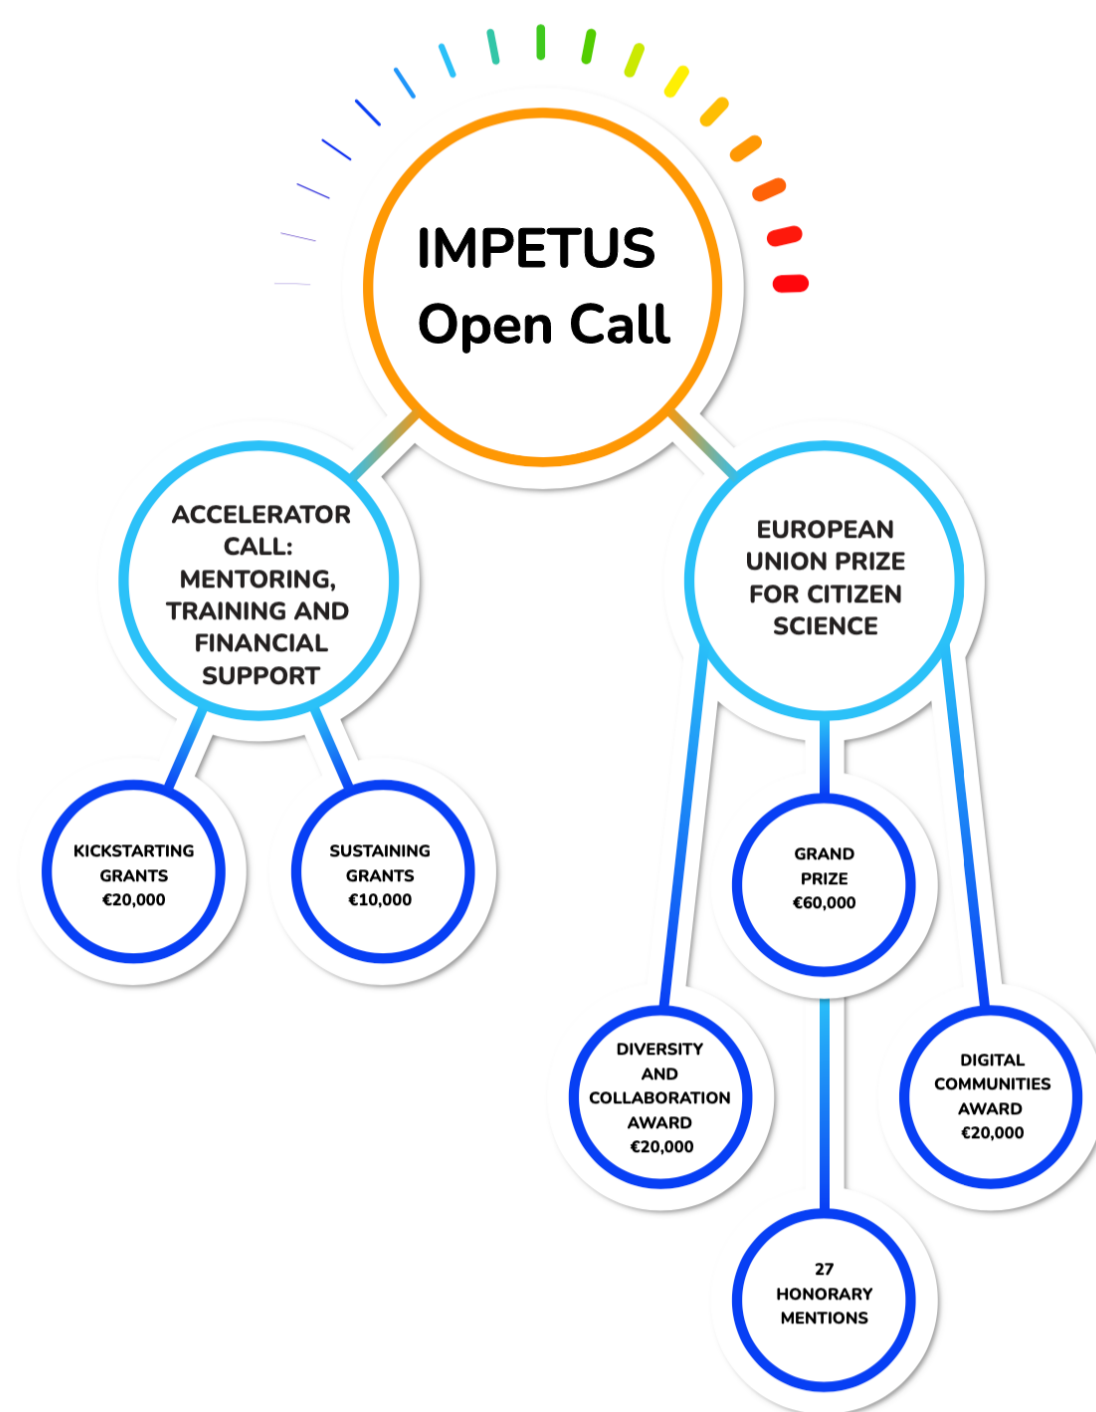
IMPETUS
Open Call

ACCELERATOR CALL: MENTORING, TRAINING AND FINANCIAL SUPPORT

EUROPEAN UNION PRIZE FOR CITIZEN SCIENCE

KICKSTARTING GRANTS €20,000

SUSTAINING GRANTS €10,000

GRAND PRIZE €60,000

DIVERSITY AND COLLABORATION AWARD €20,000

DIGITAL COMMUNITIES AWARD €20,000

27 HONORARY MENTIONS